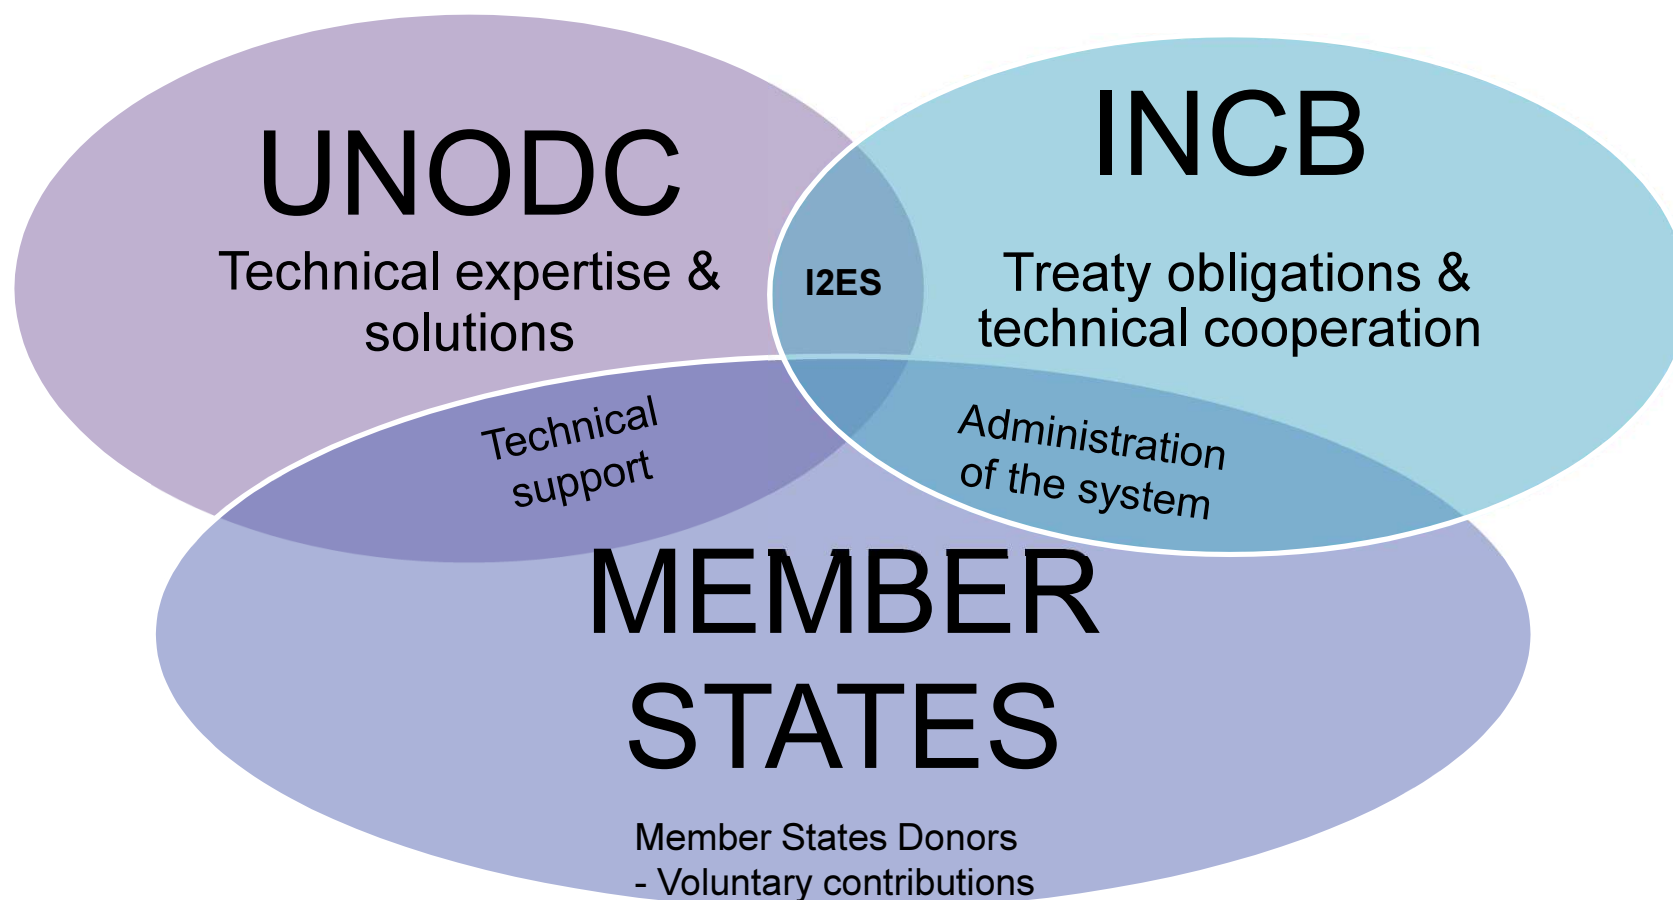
UNODC

Technical expertise & solutions

I2ES

INCB

Treaty obligations & technical cooperation

Technical support

Administration of the system

MEMBER STATES

Member States Donors
- Voluntary contributions